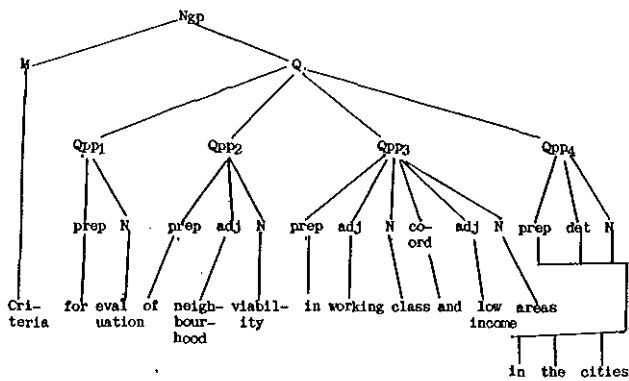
Ngp

N

Q

Q$_{PP1}$

Q$_{PP2}$

Q$_{PP3}$

Q$_{PP4}$

prep N

prep adj N

prep adj N co-ord adj N

prep det N

Criteria for evaluation of neighbourhood viability in working class and low income areas

in the cities